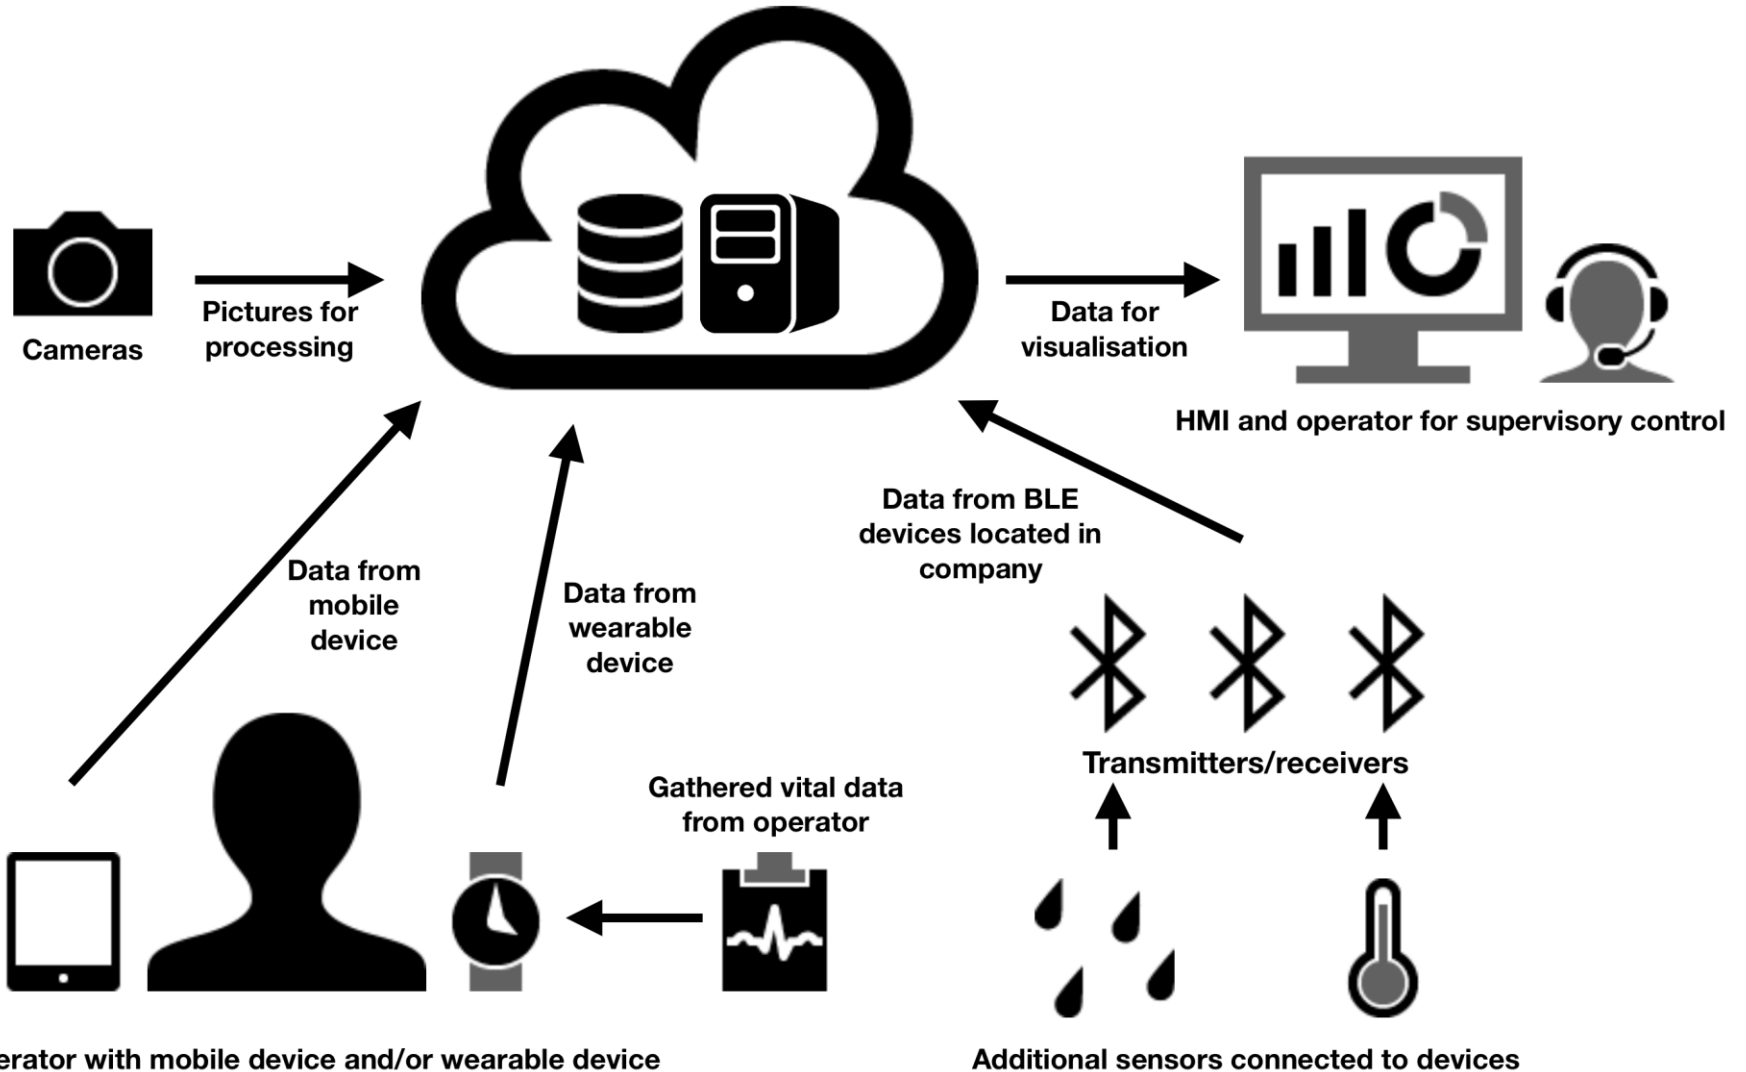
Cameras

Pictures for processing

Data for visualisation

HMI and operator for supervisory control

Data from BLE devices located in company

Data from mobile device

Data from wearable device

Transmitters/receivers

Gathered vital data from operator

erator with mobile device and/or wearable device

Additional sensors connected to devices